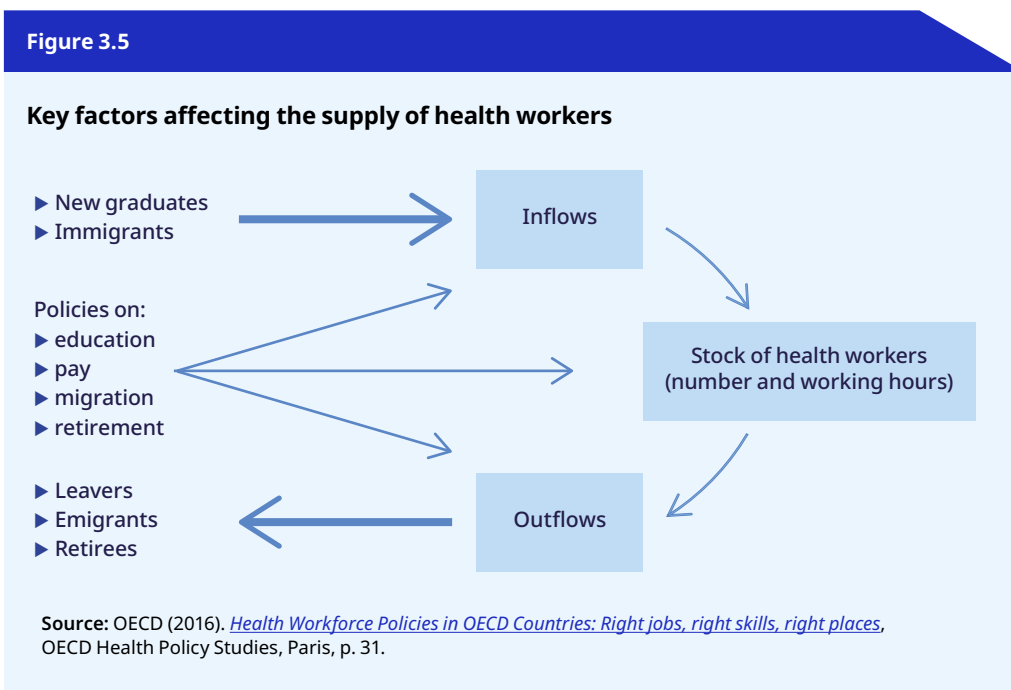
Figure 3.5

Key factors affecting the supply of health workers

▶ New graduates
▶ Immigrants

Inflows

Policies on:
▶ education
▶ pay
▶ migration
▶ retirement

Stock of health workers (number and working hours)

▶ Leavers
▶ Emigrants
▶ Retirees

Outflows

Source: OECD (2016). Health Workforce Policies in OECD Countries: Right jobs, right skills, right places, OECD Health Policy Studies, Paris, p. 31.